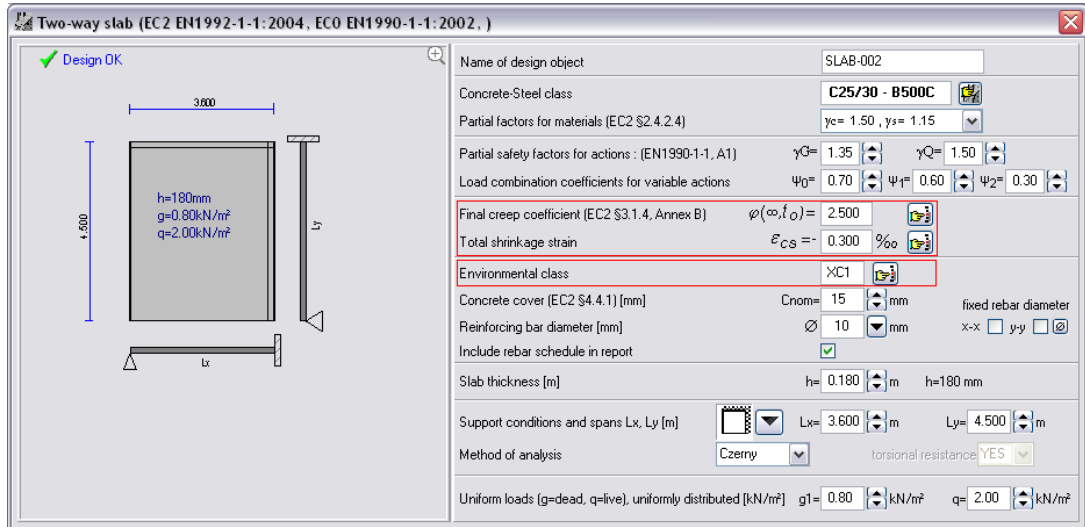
Two-way slab (EC2 EN1992-1-1:2004, EC0 EN1990-1-1:2002, )

Design OK

3.600

4.500

h=180mm
g=0.80kN/m²
q=2.00kN/m²

Ly

Lx

Name of design object SLAB-002

Concrete-Steel class C25/30 - B500C

Partial factors for materials (EC2 §2.4.2.4) $\gamma_c$= 1.50 , $\gamma_s$= 1.15

Partial safety factors for actions : (EN1990-1-1, A1) $\gamma G$= 1.35 $\gamma Q$= 1.50

Load combination coefficients for variable actions $\Psi_0$= 0.70 $\Psi_1$= 0.60 $\Psi_2$= 0.30

Final creep coefficient (EC2 §3.1.4, Annex B) $\varphi(\infty,t_0)$= 2.500

Total shrinkage strain $\varepsilon_{cs}$ =- 0.300 ‰

Environmental class XC1

Concrete cover (EC2 §4.4.1) [mm] Cnom= 15 mm

fixed rebar diameter

Reinforcing bar diameter [mm] Ø 10 mm

x-x y-y Ø

Include rebar schedule in report

Slab thickness [m] h= 0.180 m h=180 mm

Support conditions and spans Lx, Ly [m] Lx= 3.600 m Ly= 4.500 m

Method of analysis Czerny torsional resistance YES

Uniform loads (g=dead, q=live), uniformly distributed [kN/m²] g1= 0.80 kN/m² q= 2.00 kN/m²